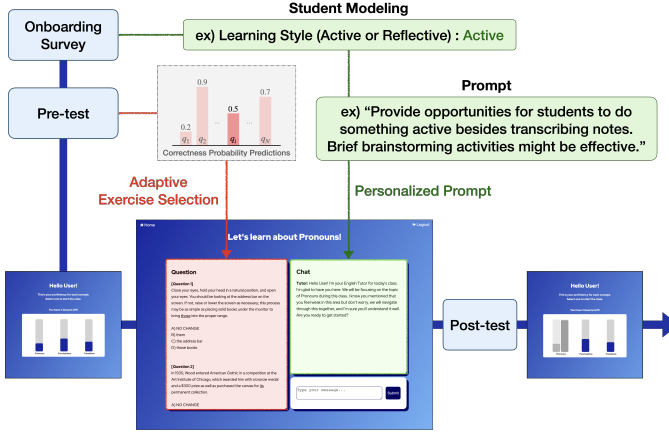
Onboarding Survey

Student Modeling

ex) Learning Style (Active or Reflective) : Active

Pre-test

0.2 0.9 0.5 0.7
$q_1$ $q_2$ $q_i$ $q_N$
Correctness Probability Predictions

Prompt

ex) "Provide opportunities for students to do something active besides transcribing notes. Brief brainstorming activities might be effective."

Adaptive Exercise Selection

Personalized Prompt

Home

Let's learn about Pronouns!

Logout

Question

[Question 1]
Close your eyes, hold your head in a natural position, and open your eyes. You should be looking at the address bar on the screen. If not, raise or lower the screen as necessary, this process may be as simple as placing cold books under the monitor to bring those into the proper range.

A) NO CHANGE
B) them
C) the address bar
D) these books

[Question 2]
In 1930, Wood entered American Gothic in a competition at the Art Institute of Chicago, which awarded him with a bronze medal and a $300 prize as well as purchased the canvas for its permanent collection.

A) NO CHANGE

Chat

Tutor: Hello User! I'm your English Tutor for today's class. I'm glad to have you here. We will be focusing on the topic of Pronouns during this class. I know you mentioned that you feel weaker in this area but don't worry, we will navigate through this together, and I'm sure you'll understand it well. Are you ready to get started?

Type your message...

Submit

Hello User!

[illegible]

Post-test

Hello User!

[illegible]